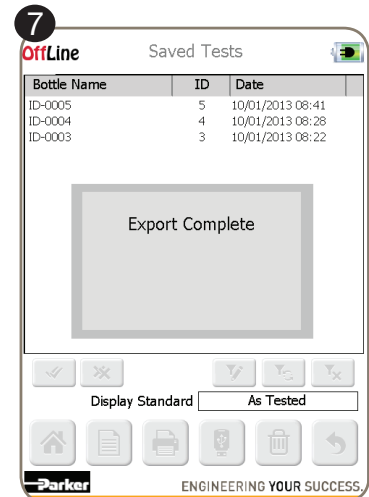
7

OffLine Saved Tests

| Bottle Name | ID | Date |
|---|---|---|
| ID-0005 | 5 | 10/01/2013 08:41 |
| ID-0004 | 4 | 10/01/2013 08:28 |
| ID-0003 | 3 | 10/01/2013 08:22 |

Export Complete

Display Standard As Tested

Parker ENGINEERING YOUR SUCCESS.